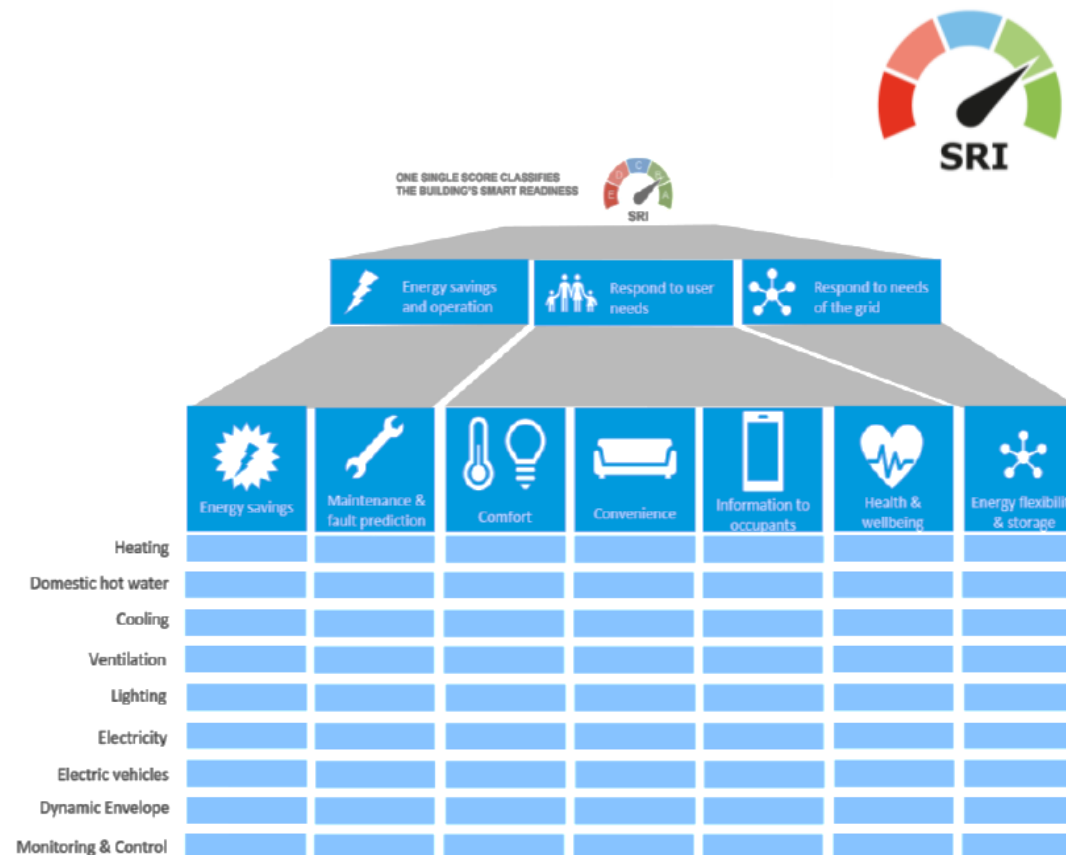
SRI

ONE SINGLE SCORE CLASSIFIES THE BUILDING'S SMART READINESS

E D C B A

SRI

Energy savings and operation

Respond to user needs

Respond to needs of the grid

Energy savings

Maintenance & fault prediction

Comfort

Convenience

Information to occupants

Health & wellbeing

Energy flexibili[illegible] & storage

Heating

Domestic hot water

Cooling

Ventilation

Lighting

Electricity

Electric vehicles

Dynamic Envelope

Monitoring & Control